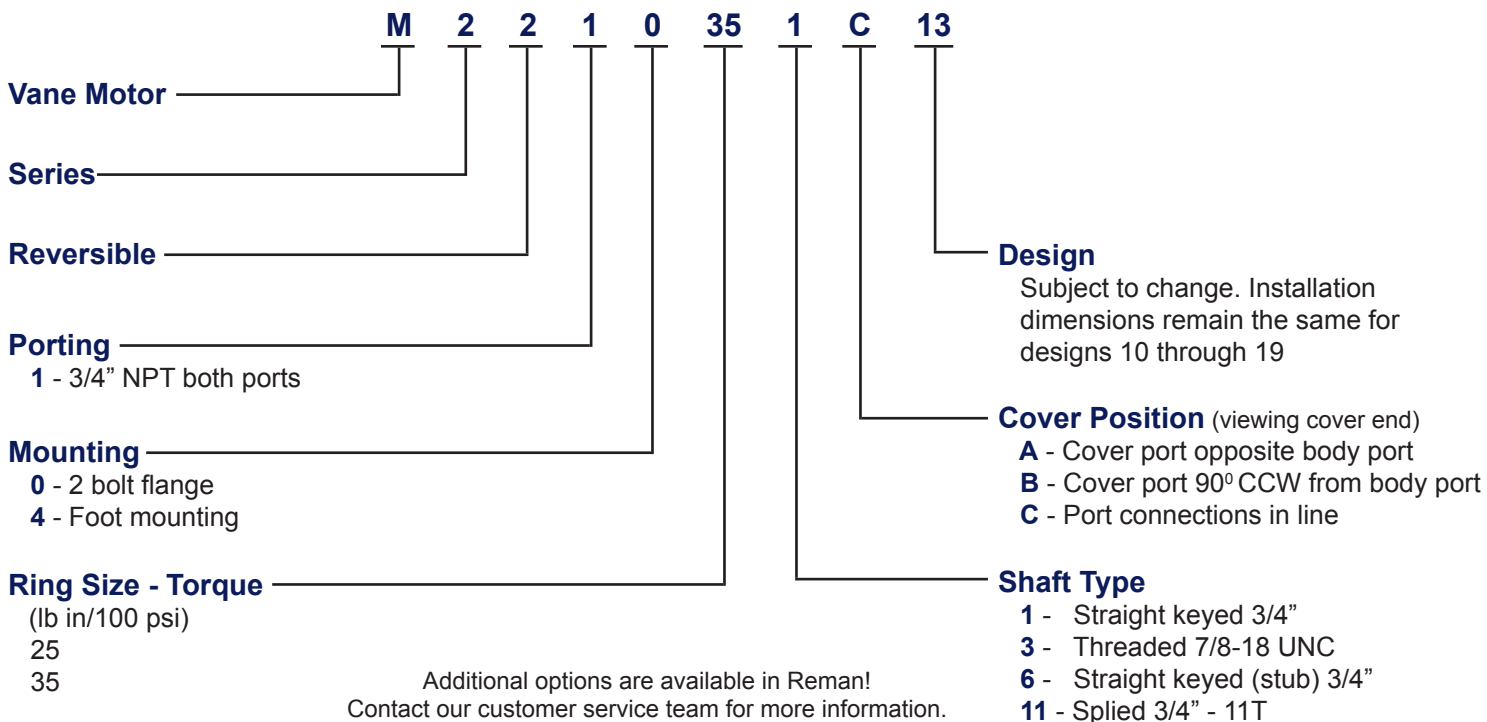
M 2 2 1 0 35 1 C 13

Vane Motor

Series

Reversible

Porting
1 - 3/4” NPT both ports

Mounting
0 - 2 bolt flange
4 - Foot mounting

Ring Size - Torque
(lb in/100 psi)
25
35

Design
Subject to change. Installation dimensions remain the same for designs 10 through 19

Cover Position (viewing cover end)
A - Cover port opposite body port
B - Cover port 90$^0$ CCW from body port
C - Port connections in line

Shaft Type
1 - Straight keyed 3/4”
3 - Threaded 7/8-18 UNC
6 - Straight keyed (stub) 3/4”
11 - Splied 3/4” - 11T

Additional options are available in Reman!
Contact our customer service team for more information.